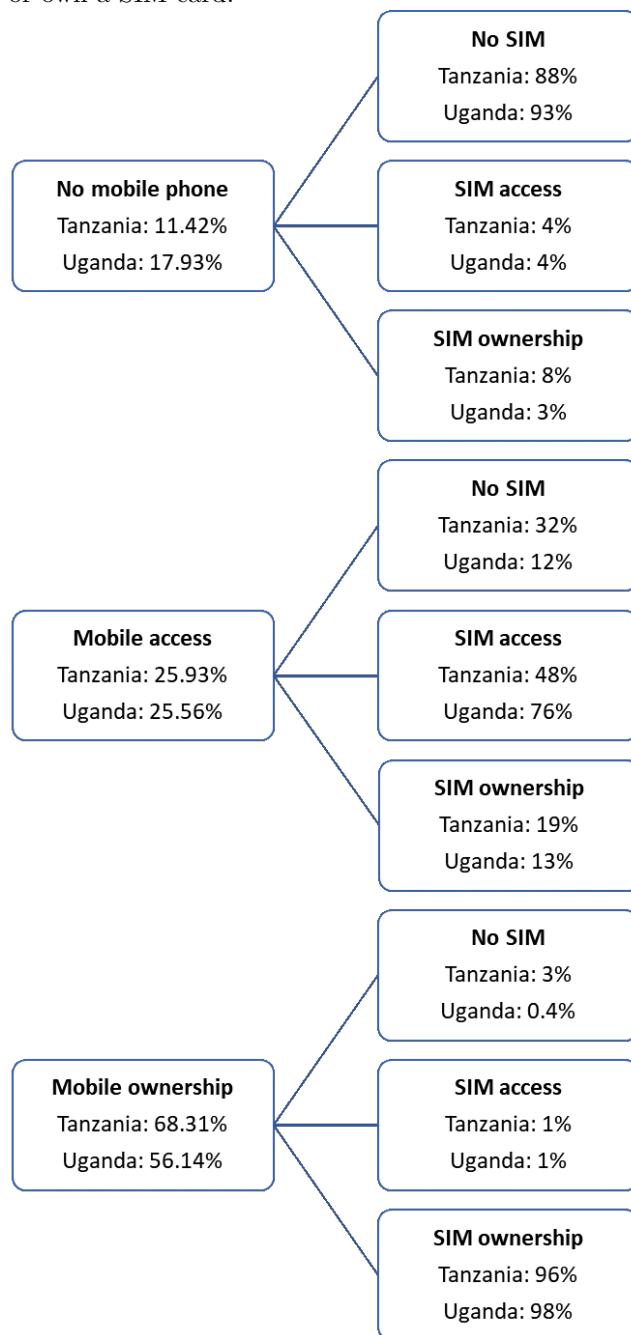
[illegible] own a SIM card.

No mobile phone
Tanzania: 11.42%
Uganda: 17.93%

No SIM
Tanzania: 88%
Uganda: 93%

SIM access
Tanzania: 4%
Uganda: 4%

SIM ownership
Tanzania: 8%
Uganda: 3%

Mobile access
Tanzania: 25.93%
Uganda: 25.56%

No SIM
Tanzania: 32%
Uganda: 12%

SIM access
Tanzania: 48%
Uganda: 76%

SIM ownership
Tanzania: 19%
Uganda: 13%

Mobile ownership
Tanzania: 68.31%
Uganda: 56.14%

No SIM
Tanzania: 3%
Uganda: 0.4%

SIM access
Tanzania: 1%
Uganda: 1%

SIM ownership
Tanzania: 96%
Uganda: 98%